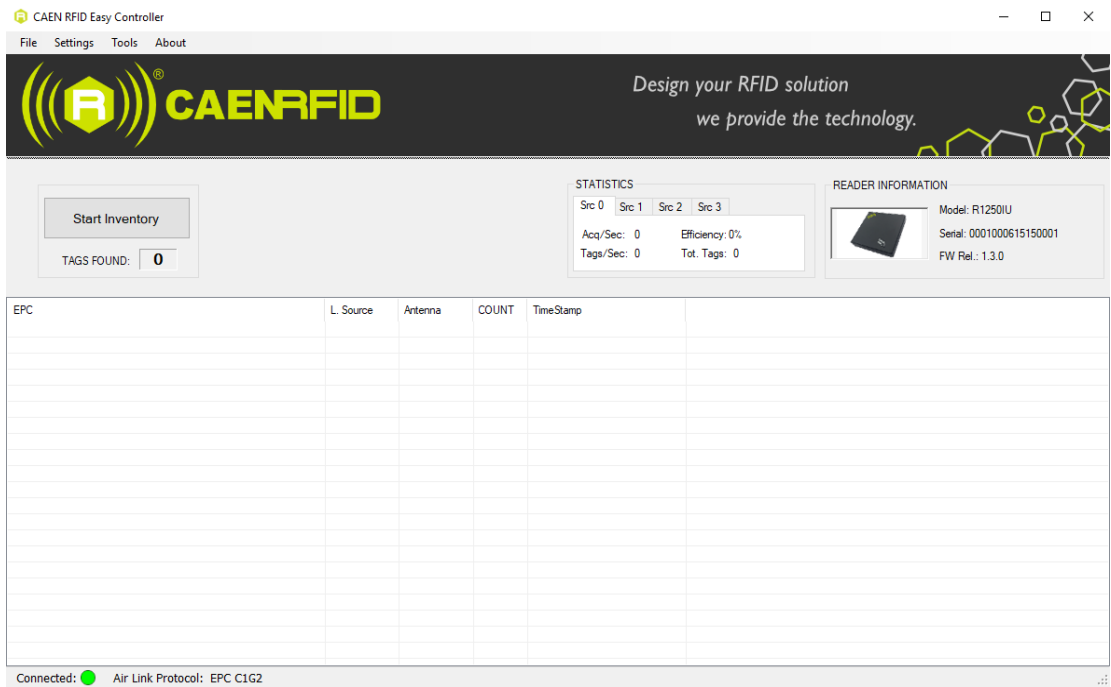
CAEN RFID Easy Controller

File Settings Tools About

CAENRFID®

Design your RFID solution
we provide the technology.

Start Inventory

TAGS FOUND: 0

STATISTICS

Src 0 Src 1 Src 2 Src 3

Acq/Sec: 0 Efficiency: 0%
Tags/Sec: 0 Tot. Tags: 0

READER INFORMATION

Model: R1250IU
Serial: 0001000615150001
FW Rel.: 1.3.0

| EPC | L. Source | Antenna | COUNT | TimeStamp |
|---|---|---|---|---|

Connected: Air Link Protocol: EPC C1G2